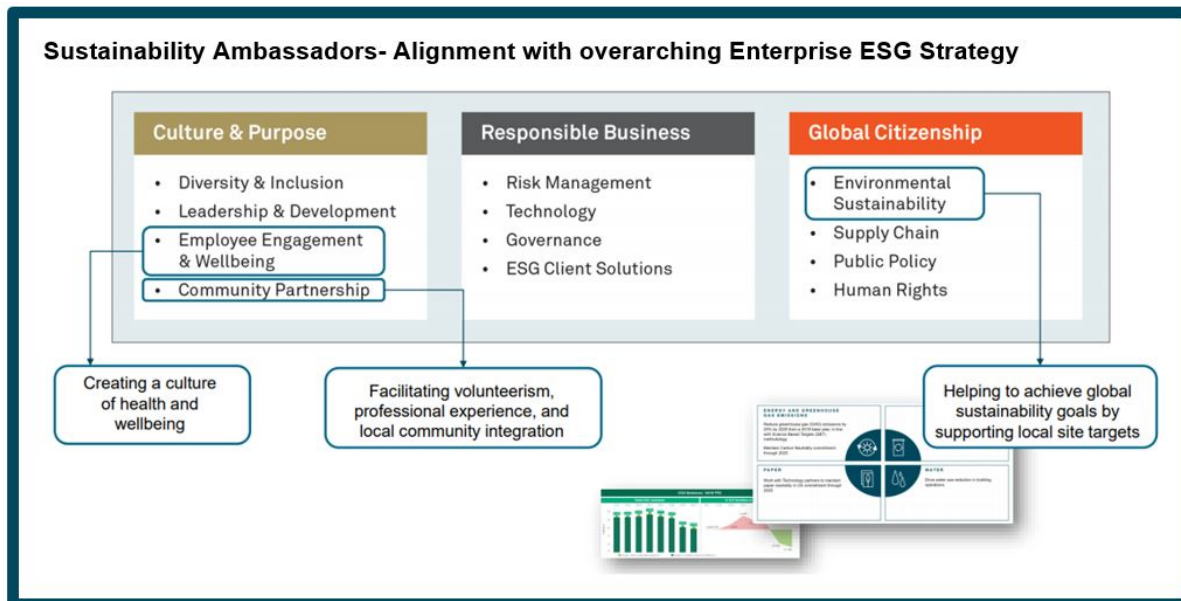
Sustainability Ambassadors- Alignment with overarching Enterprise ESG Strategy

Culture & Purpose

- Diversity & Inclusion
- Leadership & Development
- Employee Engagement & Wellbeing
- Community Partnership

Responsible Business

- Risk Management
- Technology
- Governance
- ESG Client Solutions

Global Citizenship

- Environmental Sustainability
- Supply Chain
- Public Policy
- Human Rights

Creating a culture of health and wellbeing

Facilitating volunteerism, professional experience, and local community integration

Helping to achieve global sustainability goals by supporting local site targets

ENERGY AND GREENHOUSE GAS EMISSIONS

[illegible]

PAPER

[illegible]

WATER

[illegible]